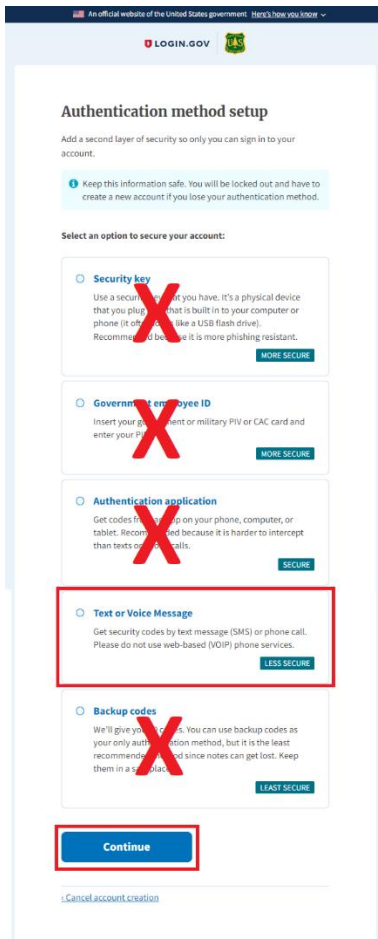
An official website of the United States government Here's how you know

LOGIN.GOV

Authentication method setup

Add a second layer of security so only you can sign in to your account.

Keep this information safe. You will be locked out and have to create a new account if you lose your authentication method.

Select an option to secure your account:

Security key
Use a securi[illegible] that you have. It's a physical device that you plug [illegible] that is built in to your computer or phone (it oft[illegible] like a USB flash drive). Recomme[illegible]d be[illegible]e it is more phishing resistant.
MORE SECURE

Governm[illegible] em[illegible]oyee ID
Insert your g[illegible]ment or military PIV or CAC card and enter your PI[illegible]
MORE SECURE

Authentication application
Get codes fr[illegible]pp on your phone, computer, or tablet. Recom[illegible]ded because it is harder to intercept than texts o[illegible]calls.
SECURE

Text or Voice Message
Get security codes by text message (SMS) or phone call. Please do not use web-based (VOIP) phone services.
LESS SECURE

Backup codes
We'll give yo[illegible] c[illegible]s. You can use backup codes as your only auth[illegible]ation method, but it is the least recommende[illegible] since notes can get lost. Keep them in a s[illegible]place.
LEAST SECURE

Continue

‹ Cancel account creation